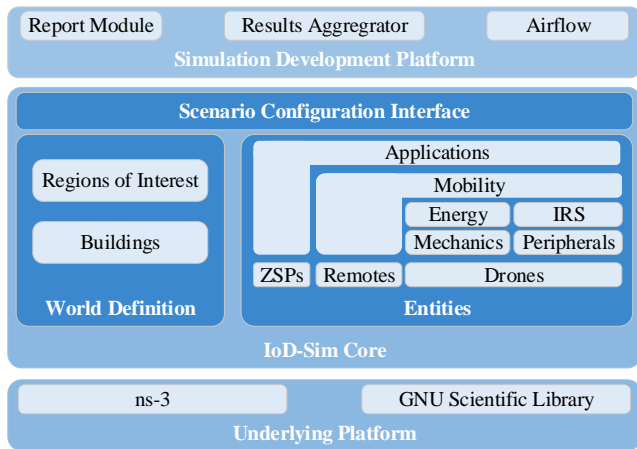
Report Module

Results Aggregator

Airflow

Simulation Development Platform

Scenario Configuration Interface

Regions of Interest

Buildings

World Definition

Applications

Mobility

Energy

IRS

Mechanics

Peripherals

ZSPs

Remotes

Drones

Entities

IoD-Sim Core

ns-3

GNU Scientific Library

Underlying Platform